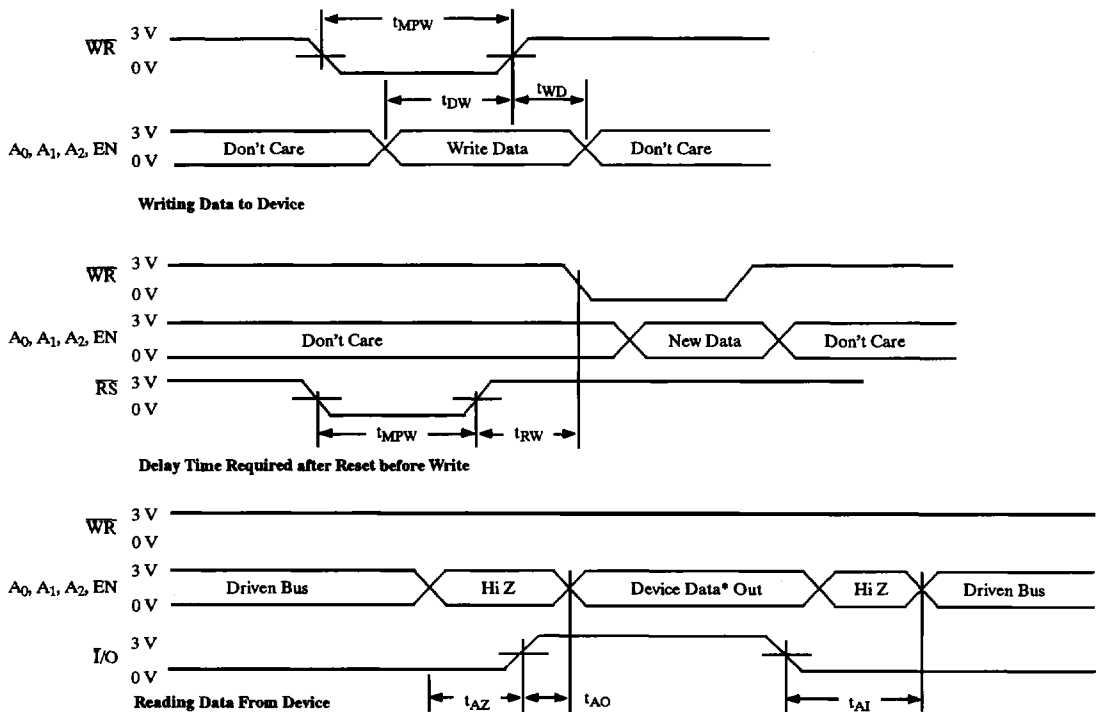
$t_{MPW}$

$\overline{WR}$ 3 V
0 V

$t_{DW}$ $t_{WD}$

$A_0, A_1, A_2$, EN 3 V
0 V

Don't Care Write Data Don't Care

Writing Data to Device

$\overline{WR}$ 3 V
0 V

$A_0, A_1, A_2$, EN 3 V
0 V

Don't Care New Data Don't Care

$\overline{RS}$ 3 V
0 V

$t_{MPW}$ $t_{RW}$

Delay Time Required after Reset before Write

$\overline{WR}$ 3 V
0 V

$A_0, A_1, A_2$, EN 3 V
0 V

Driven Bus Hi Z Device Data* Out Hi Z Driven Bus

$\overline{I}$/O 3 V
0 V

Reading Data From Device

$t_{AZ}$ $t_{AO}$ $t_{AI}$